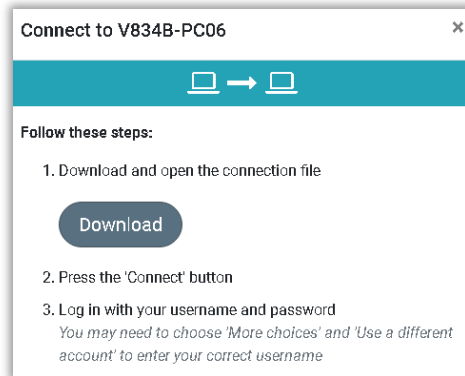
Connect to V834B-PC06

×

Follow these steps:

1. Download and open the connection file

Download

2. Press the 'Connect' button

3. Log in with your username and password
You may need to choose 'More choices' and 'Use a different account' to enter your correct username